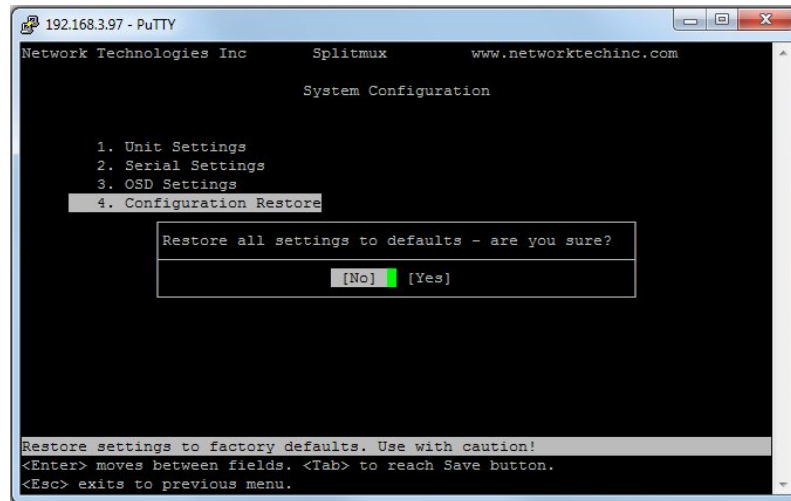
192.168.3.97 - PuTTY

Network Technologies Inc Splitmux www.networktechinc.com

System Configuration

1. Unit Settings
2. Serial Settings
3. OSD Settings
4. Configuration Restore

Restore all settings to defaults - are you sure?

[No] [Yes]

Restore settings to factory defaults. Use with caution!
<Enter> moves between fields. <Tab> to reach Save button.
<Esc> exits to previous menu.